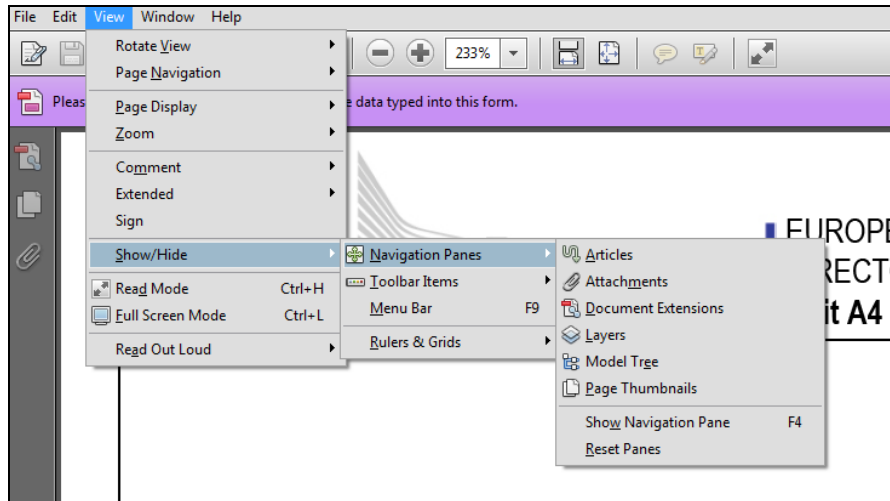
File Edit View Window Help

233%

Pleas e data typed into this form.

Rotate View
Page Navigation
Page Display
Zoom
Comment
Extended
Sign
Show/Hide
Read Mode Ctrl+H
Full Screen Mode Ctrl+L
Read Out Loud

Navigation Panes
Toolbar Items
Menu Bar F9
Rulers & Grids

Articles
Attachments
Document Extensions
Layers
Model Tree
Page Thumbnails
Show Navigation Pane F4
Reset Panes

EUROPE
RECTO
it A4